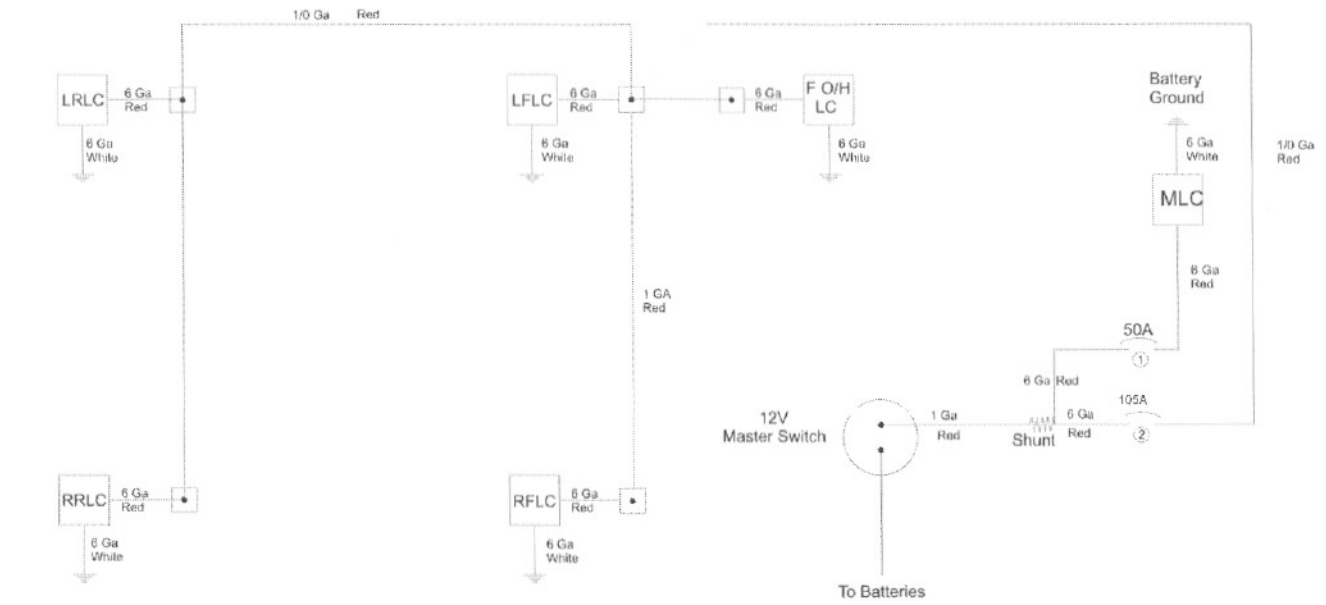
1/0 Ga Red

LRLC 6 Ga Red

6 Ga White

LFLC 6 Ga Red

6 Ga White

6 Ga Red F O/H LC

6 Ga White

Battery Ground

6 Ga White

MLC

1/0 Ga Red

8 Ga Red

1 GA Red

50A

1

6 Ga Red

12V Master Switch

1 Ga Red

Shunt

6 Ga Red

105A

2

RRLC 6 Ga Red

6 Ga White

RFLC 6 Ga Red

6 Ga White

To Batteries